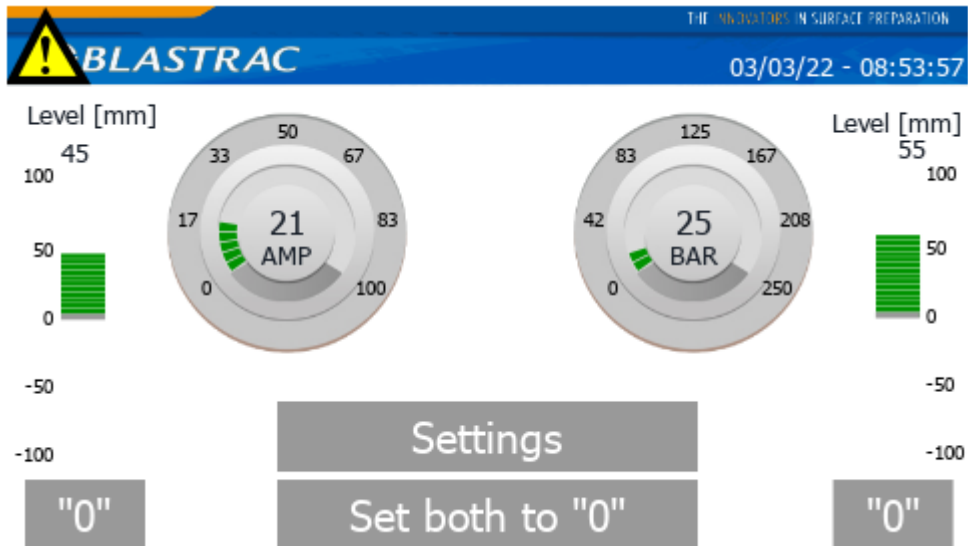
THE INNOVATORS IN SURFACE PREPARATION

BLASTRAC

03/03/22 - 08:53:57

Level [mm]
45

100
50
0
-50
-100

50
33
67
17
83
0
100
21
AMP

125
83
167
42
208
0
250
25
BAR

Level [mm]
55

100
50
0
-50
-100

Settings

"0"

Set both to "0"

"0"